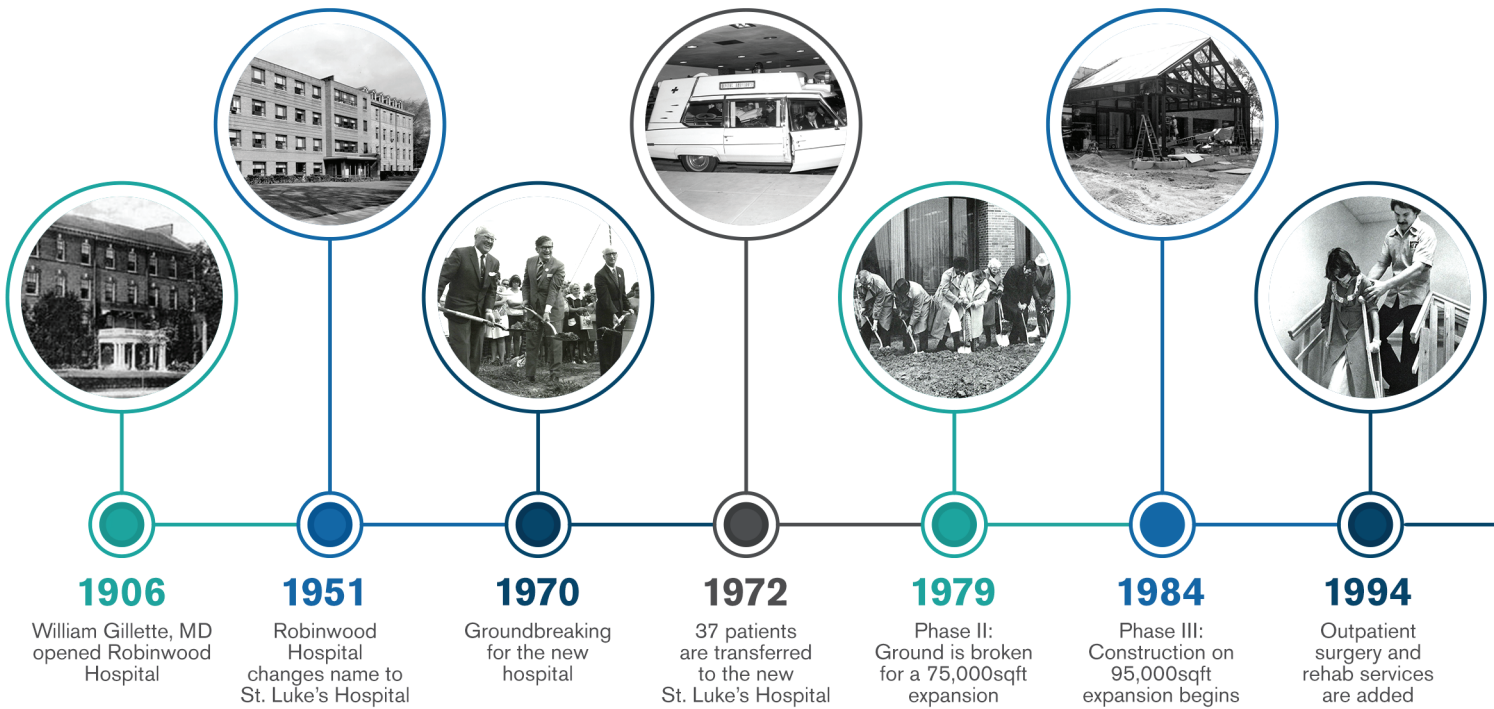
1906
William Gillette, MD opened Robinwood Hospital

1951
Robinwood Hospital changes name to St. Luke's Hospital

1970
Groundbreaking for the new hospital

1972
37 patients are transferred to the new St. Luke's Hospital

1979
Phase II: Ground is broken for a 75,000sqft expansion

1984
Phase III: Construction on 95,000sqft expansion begins

1994
Outpatient surgery and rehab services are added